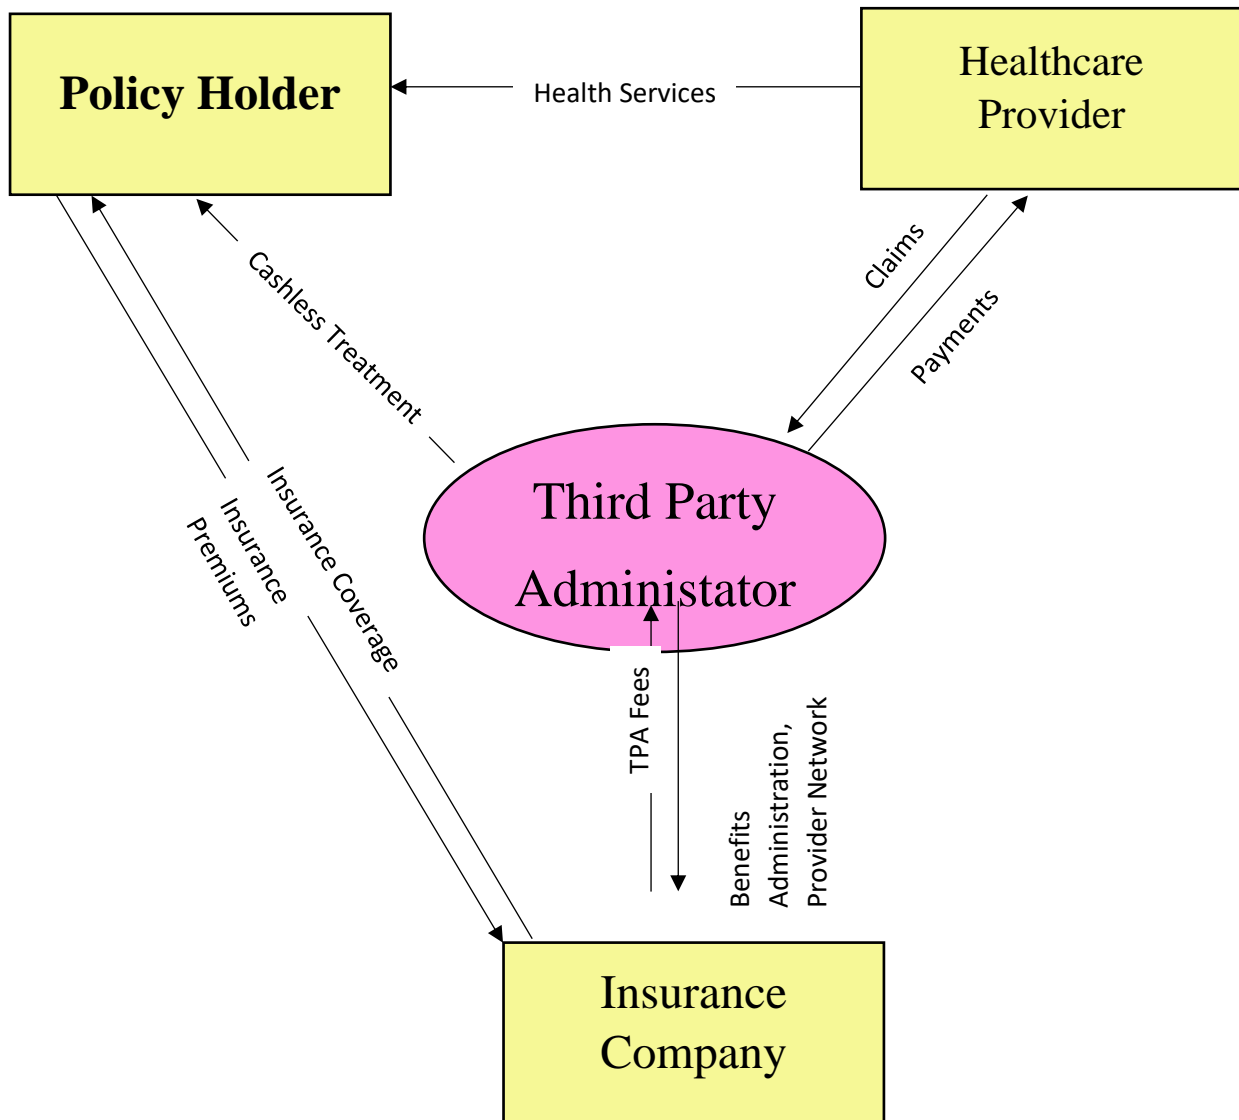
Policy Holder

Health Services

Healthcare Provider

Cashless Treatment

Claims

Payments

Insurance Premiums

Insurance Coverage

Third Party Administator

TPA Fees

Benefits Administration, Provider Network

Insurance Company